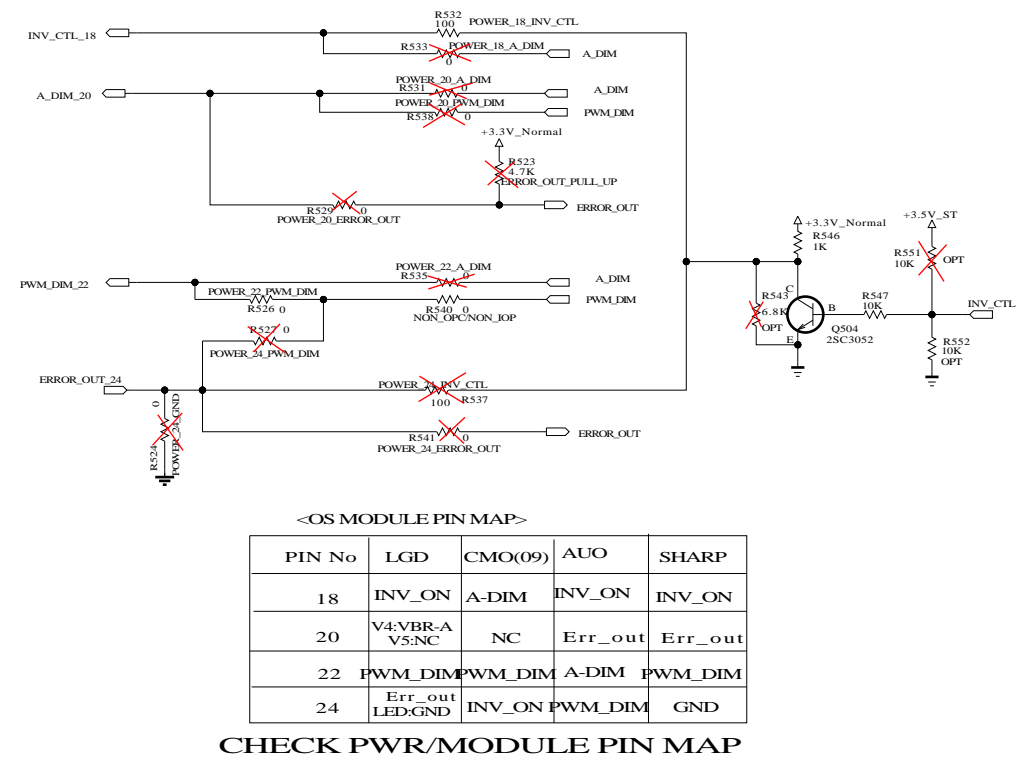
INV_CTL_18
R532
100
POWER_18_INV_CTL
R533
POWER_18_A_DIM
0
A_DIM
A_DIM_20
POWER_20_A_DIM
R531
0
A_DIM
POWER_20_PWM_DIM
R538
0
PWM_DIM
+3.3V_Normal
R523
4.7K
ERROR_OUT_PULL_UP
R529
0
POWER_20_ERROR_OUT
ERROR_OUT
+3.3V_Normal
R546
1K
+3.5V_ST
R551
10K
OPT
PWM_DIM_22
POWER_22_A_DIM
R535
0
A_DIM
POWER_22_PWM_DIM
R526
0
R540
0
PWM_DIM
NON_OPC/NON_IOP
R543
6.8K
OPT
C
B
E
R547
10K
Q504
2SC3052
INV_CTL
R552
10K
OPT
R527
0
POWER_24_PWM_DIM
ERROR_OUT_24
POWER_24_INV_CTL
100
R537
0
R524
POWER_24_GND
R541
0
POWER_24_ERROR_OUT
ERROR_OUT

<OS MODULE PIN MAP>

| PIN No | LGD | CMO(09) | AUO | SHARP |
|---|---|---|---|---|
| 18 | INV_ON | A-DIM | INV_ON | INV_ON |
| 20 | V4:VBR-A V5:NC | NC | Err_out | Err_out |
| 22 | PWM_DIM | PWM_DIM | A-DIM | PWM_DIM |
| 24 | Err_out LED:GND | INV_ON | PWM_DIM | GND |

CHECK PWR/MODULE PIN MAP